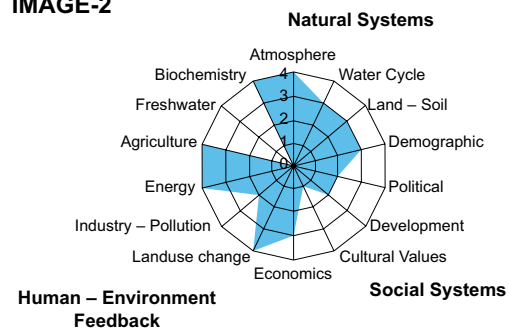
IMAGE-2

Natural Systems

Atmosphere
Water Cycle
Land – Soil
Demographic
Political
Development
Cultural Values
Economics
Landuse change
Industry – Pollution
Energy
Agriculture
Freshwater
Biochemistry

4
3
2
1
0

Social Systems

Human – Environment Feedback